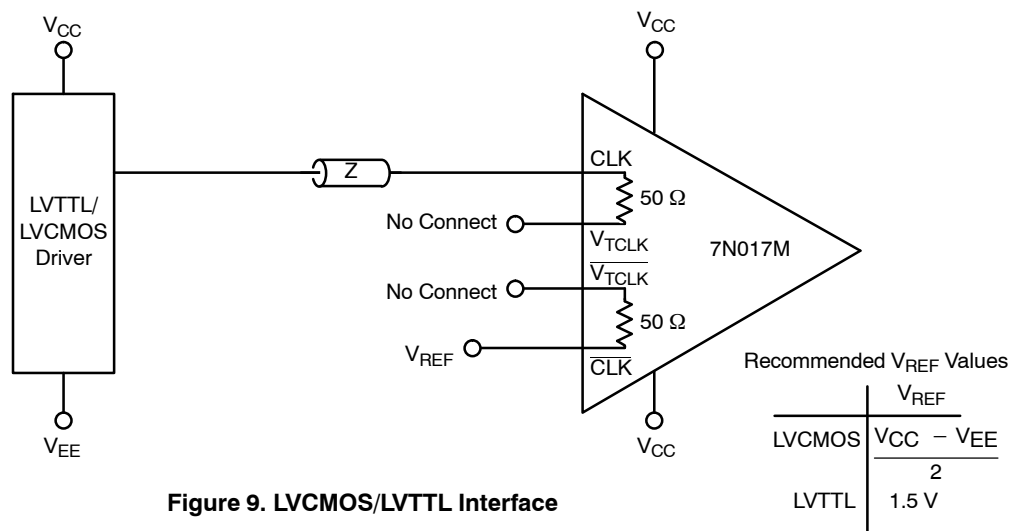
$V_{CC}$

LVTTL/ LVCMOS Driver

$V_{EE}$

Z

$V_{CC}$

CLK

50 Ω

No Connect

$V_{TCLK}$

7N017M

$\overline{V_{TCLK}}$

No Connect

50 Ω

$V_{REF}$

$\overline{CLK}$

$V_{CC}$

Recommended $V_{REF}$ Values

| | $V_{REF}$ |
|---|---|
| LVCMOS | $\frac{V_{CC} - V_{EE}}{2}$ |
| LVTTL | 1.5 V |

**Figure 9. LVCMOS/LVTTL Interface**